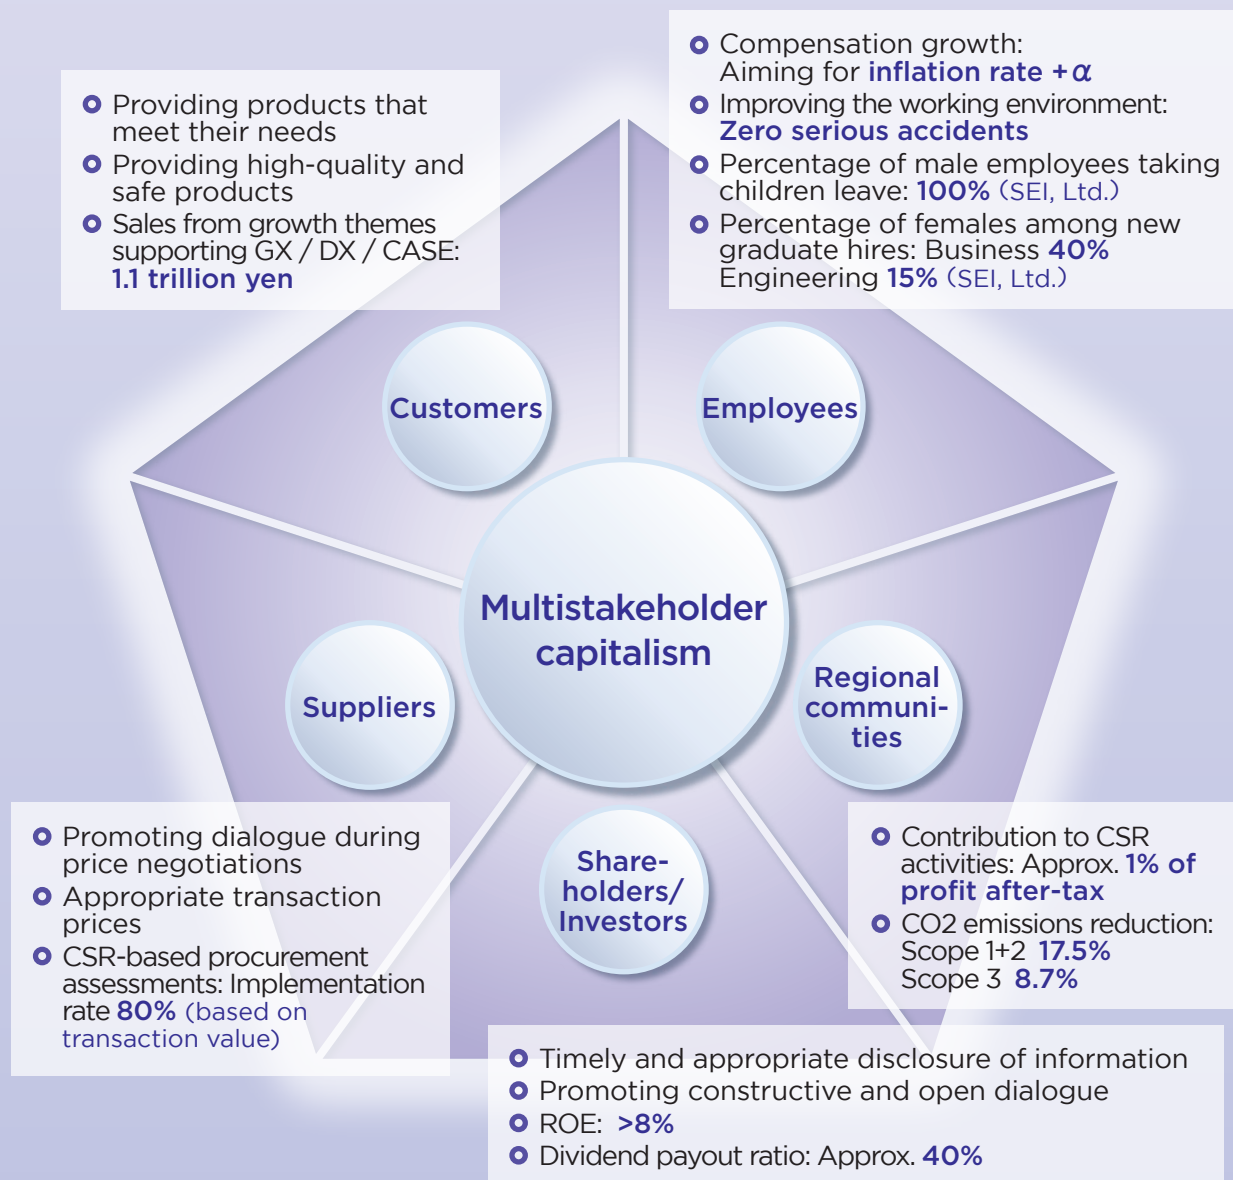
Providing products that meet their needs
Providing high-quality and safe products
Sales from growth themes supporting GX / DX / CASE: 1.1 trillion yen

Compensation growth: Aiming for inflation rate +$\alpha$
Improving the working environment: Zero serious accidents
Percentage of male employees taking children leave: 100% (SEI, Ltd.)
Percentage of females among new graduate hires: Business 40% Engineering 15% (SEI, Ltd.)

Customers

Employees

Multistakeholder capitalism

Suppliers

Regional communities

Shareholders/ Investors

Promoting dialogue during price negotiations
Appropriate transaction prices
CSR-based procurement assessments: Implementation rate 80% (based on transaction value)

Contribution to CSR activities: Approx. 1% of profit after-tax
CO2 emissions reduction: Scope 1+2 17.5% Scope 3 8.7%

Timely and appropriate disclosure of information
Promoting constructive and open dialogue
ROE: >8%
Dividend payout ratio: Approx. 40%